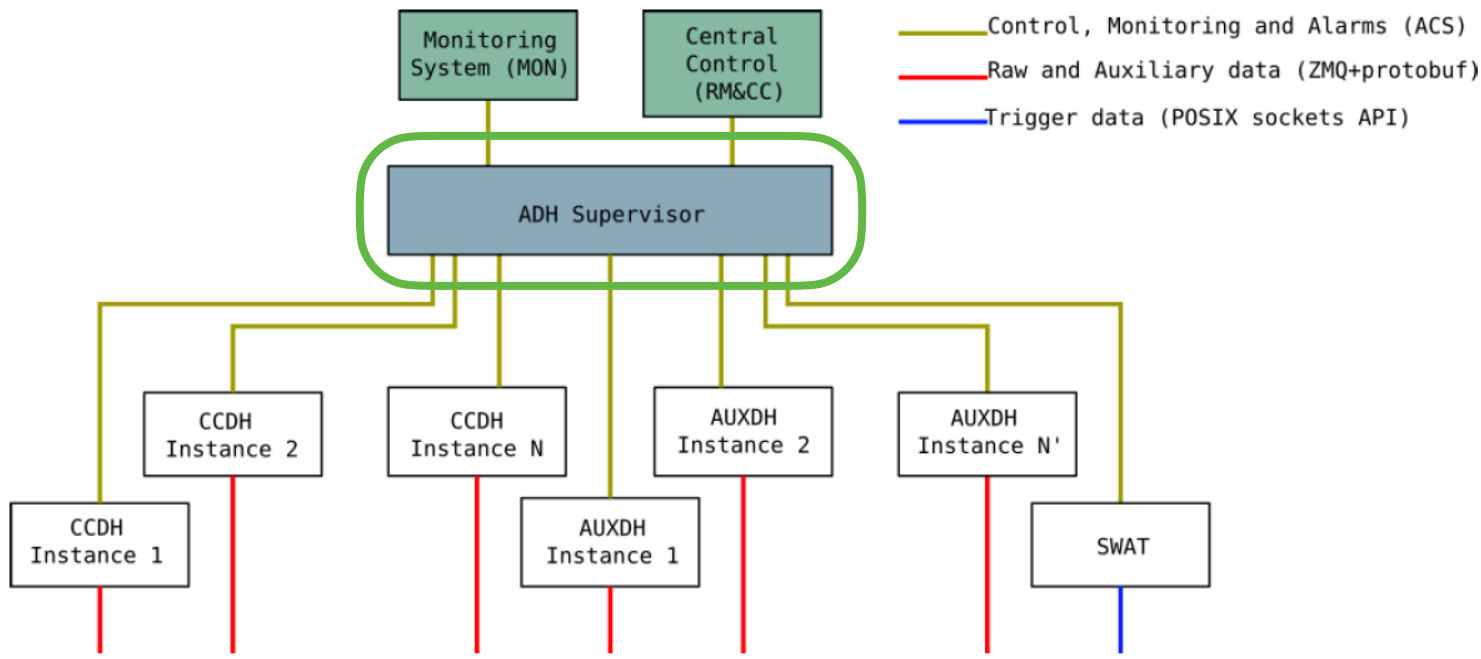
Monitoring System (MON)

Central Control (RM&CC)

Control, Monitoring and Alarms (ACS)
Raw and Auxiliary data (ZMQ+protobuf)
Trigger data (POSIX sockets API)

ADH Supervisor

CCDH Instance 2

CCDH Instance N

AUXDH Instance 2

AUXDH Instance N'

CCDH Instance 1

AUXDH Instance 1

SWAT